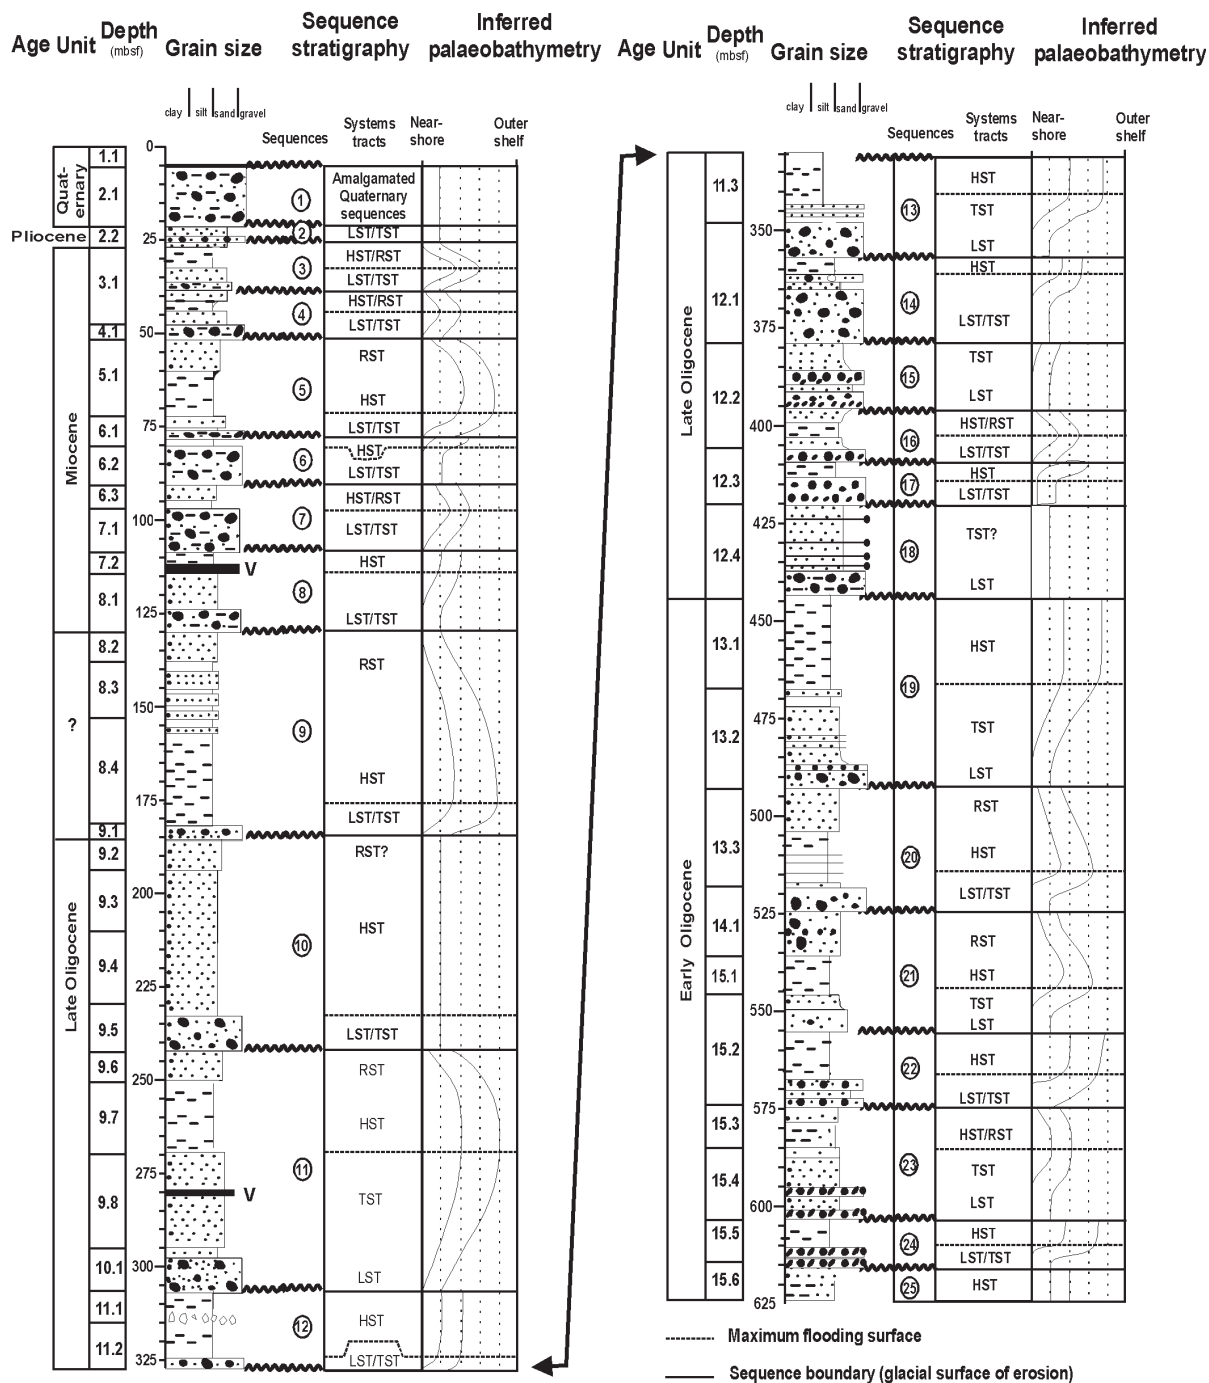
Age Unit Depth (mbsf) Grain size Sequence stratigraphy Inferred palaeobathymetry

clay silt sand gravel

Sequences Systems tracts Near-shore Outer shelf

Quaternary 1.1 2.1
Pliocene 2.2
Miocene 3.1 4.1 5.1 6.1 6.2 6.3 7.1 7.2 8.1
? 8.2 8.3 8.4 9.1
Late Oligocene 9.2 9.3 9.4 9.5 9.6 9.7 9.8 10.1 11.1 11.2

0 25 50 75 100 125 150 175 200 225 250 275 300 325

V
V

① Amalgamated Quaternary sequences
② LST/TST
③ HST/RST LST/TST
④ HST/RST LST/TST
⑤ RST HST LST/TST
⑥ HST LST/TST
⑦ HST/RST LST/TST
⑧ HST LST/TST
⑨ RST HST LST/TST
⑩ RST? HST LST/TST
⑪ RST HST TST LST
⑫ HST LST/TST

Age Unit Depth (mbsf) Grain size Sequence stratigraphy Inferred palaeobathymetry

clay silt sand gravel

Sequences Systems tracts Near-shore Outer shelf

Late Oligocene 11.3 12.1 12.2 12.3 12.4
Early Oligocene 13.1 13.2 13.3 14.1 15.1 15.2 15.3 15.4 15.5 15.6

350 375 400 425 450 475 500 525 550 575 600 625

⑬ HST TST LST
⑭ HST LST/TST
⑮ TST LST
⑯ HST/RST LST/TST
⑰ HST LST/TST
⑱ TST? LST
⑲ HST TST LST
⑳ RST HST LST/TST
㉑ RST HST TST LST
㉒ HST LST/TST
㉓ HST/RST TST LST
㉔ HST LST/TST
㉕ HST

Maximum flooding surface
Sequence boundary (glacial surface of erosion)